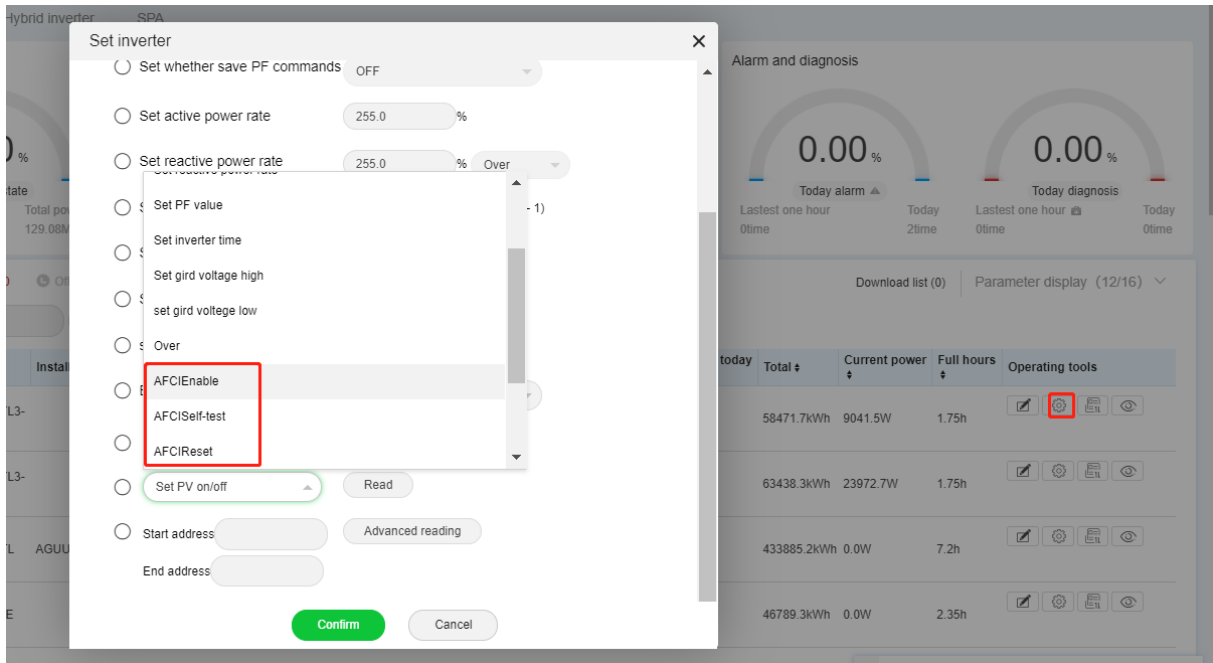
Hybrid inverter SPA

Set inverter

Set whether save PF commands OFF

Set active power rate 255.0 %

Set reactive power rate 255.0 % Over

Set PF value

Set inverter time

Set gird voltage high

set gird voltege low

Over

AFCIEnable

AFCISelf-test

AFCIReset

- 1)

Set PV on/off

Read

Start address

Advanced reading

End address

Confirm

Cancel

Alarm and diagnosis

0.00 %

Today alarm

Lastest one hour 0time

Today 2time

0.00 %

Today diagnosis

Lastest one hour 0time

Today 0time

%

tate

Total pov 129.08M

Download list (0)

Parameter display (12/16)

Instal

today

Total

Current power

Full hours

Operating tools

L3-

58471.7kWh 9041.5W 1.75h

L3-

63438.3kWh 23972.7W 1.75h

L AGUU

433885.2kWh 0.0W 7.2h

E

46789.3kWh 0.0W 2.35h